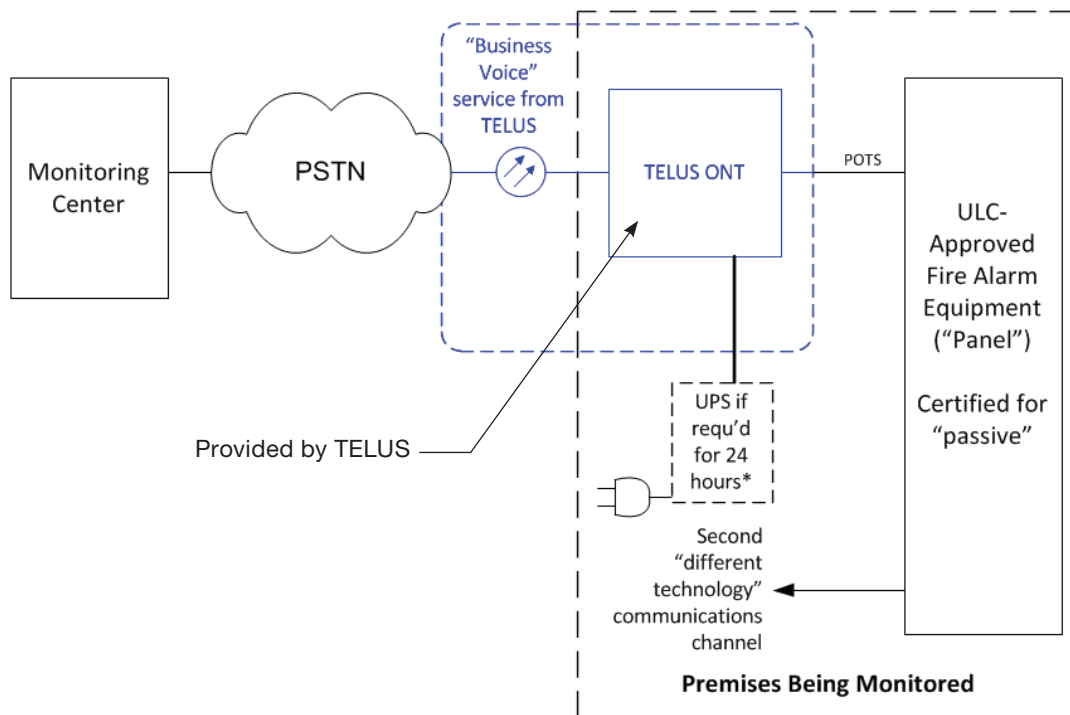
Monitoring Center

PSTN

"Business Voice" service from TELUS

TELUS ONT

POTS

ULC-Approved Fire Alarm Equipment ("Panel")

Certified for "passive"

Provided by TELUS

UPS if requ'd for 24 hours*

Second "different technology" communications channel

Premises Being Monitored